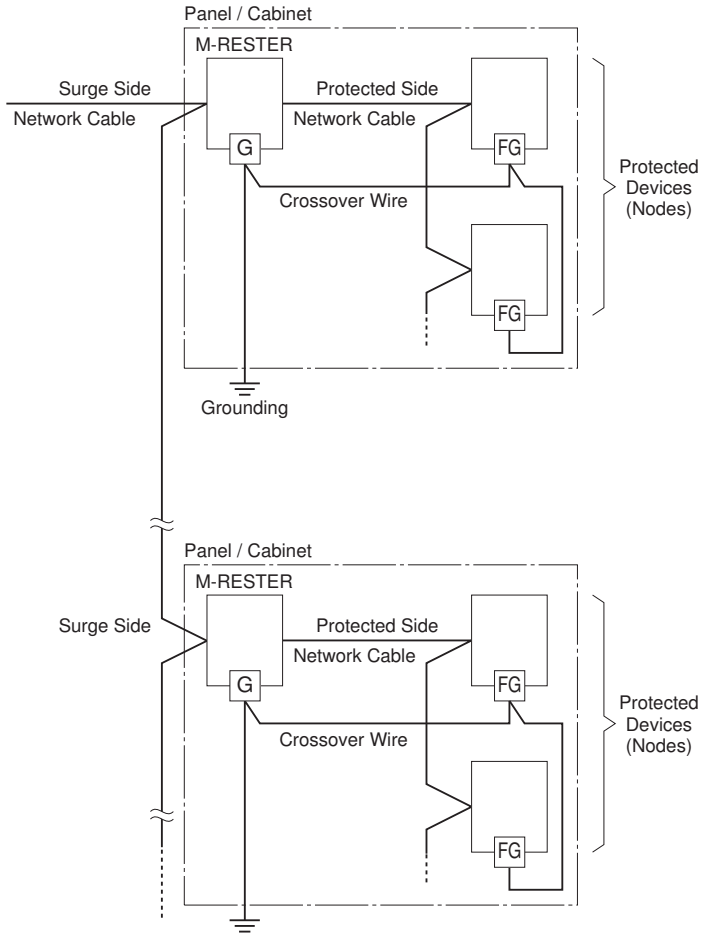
Panel / Cabinet

M-RESTER

Surge Side

Network Cable

Protected Side

Network Cable

G

FG

Crossover Wire

Protected Devices (Nodes)

FG

Grounding

Panel / Cabinet

M-RESTER

Surge Side

Protected Side

Network Cable

G

FG

Crossover Wire

Protected Devices (Nodes)

FG